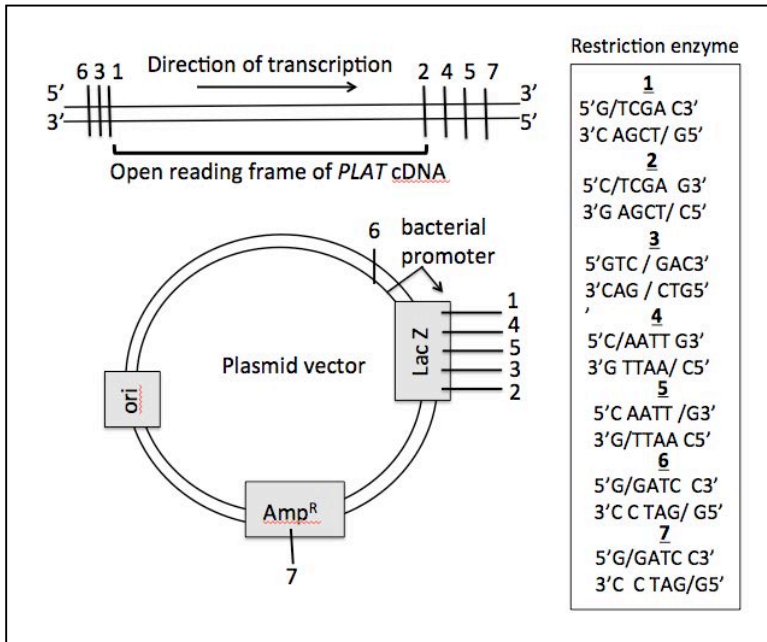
6 3 1 Direction of transcription 2 4 5 7

5′ 3′

3′ 5′

Open reading frame of *PLAT* cDNA

6 bacterial promoter

1
4
5
3
2

Lac Z

Plasmid vector

ori

Amp$^R$

7

Restriction enzyme

1
5′G/TCGA C3′
3′C AGCT/ G5′

2
5′C/TCGA G3′
3′G AGCT/ C5′

3
5′GTC / GAC3′
3′CAG / CTG5′
′

4
5′C/AATT G3′
3′G TTAA/ C5′

5
5′C AATT /G3′
3′G/TTAA C5′

6
5′G/GATC C3′
3′C C TAG/ G5′

7
5′G/GATC C3′
3′C C TAG/G5′